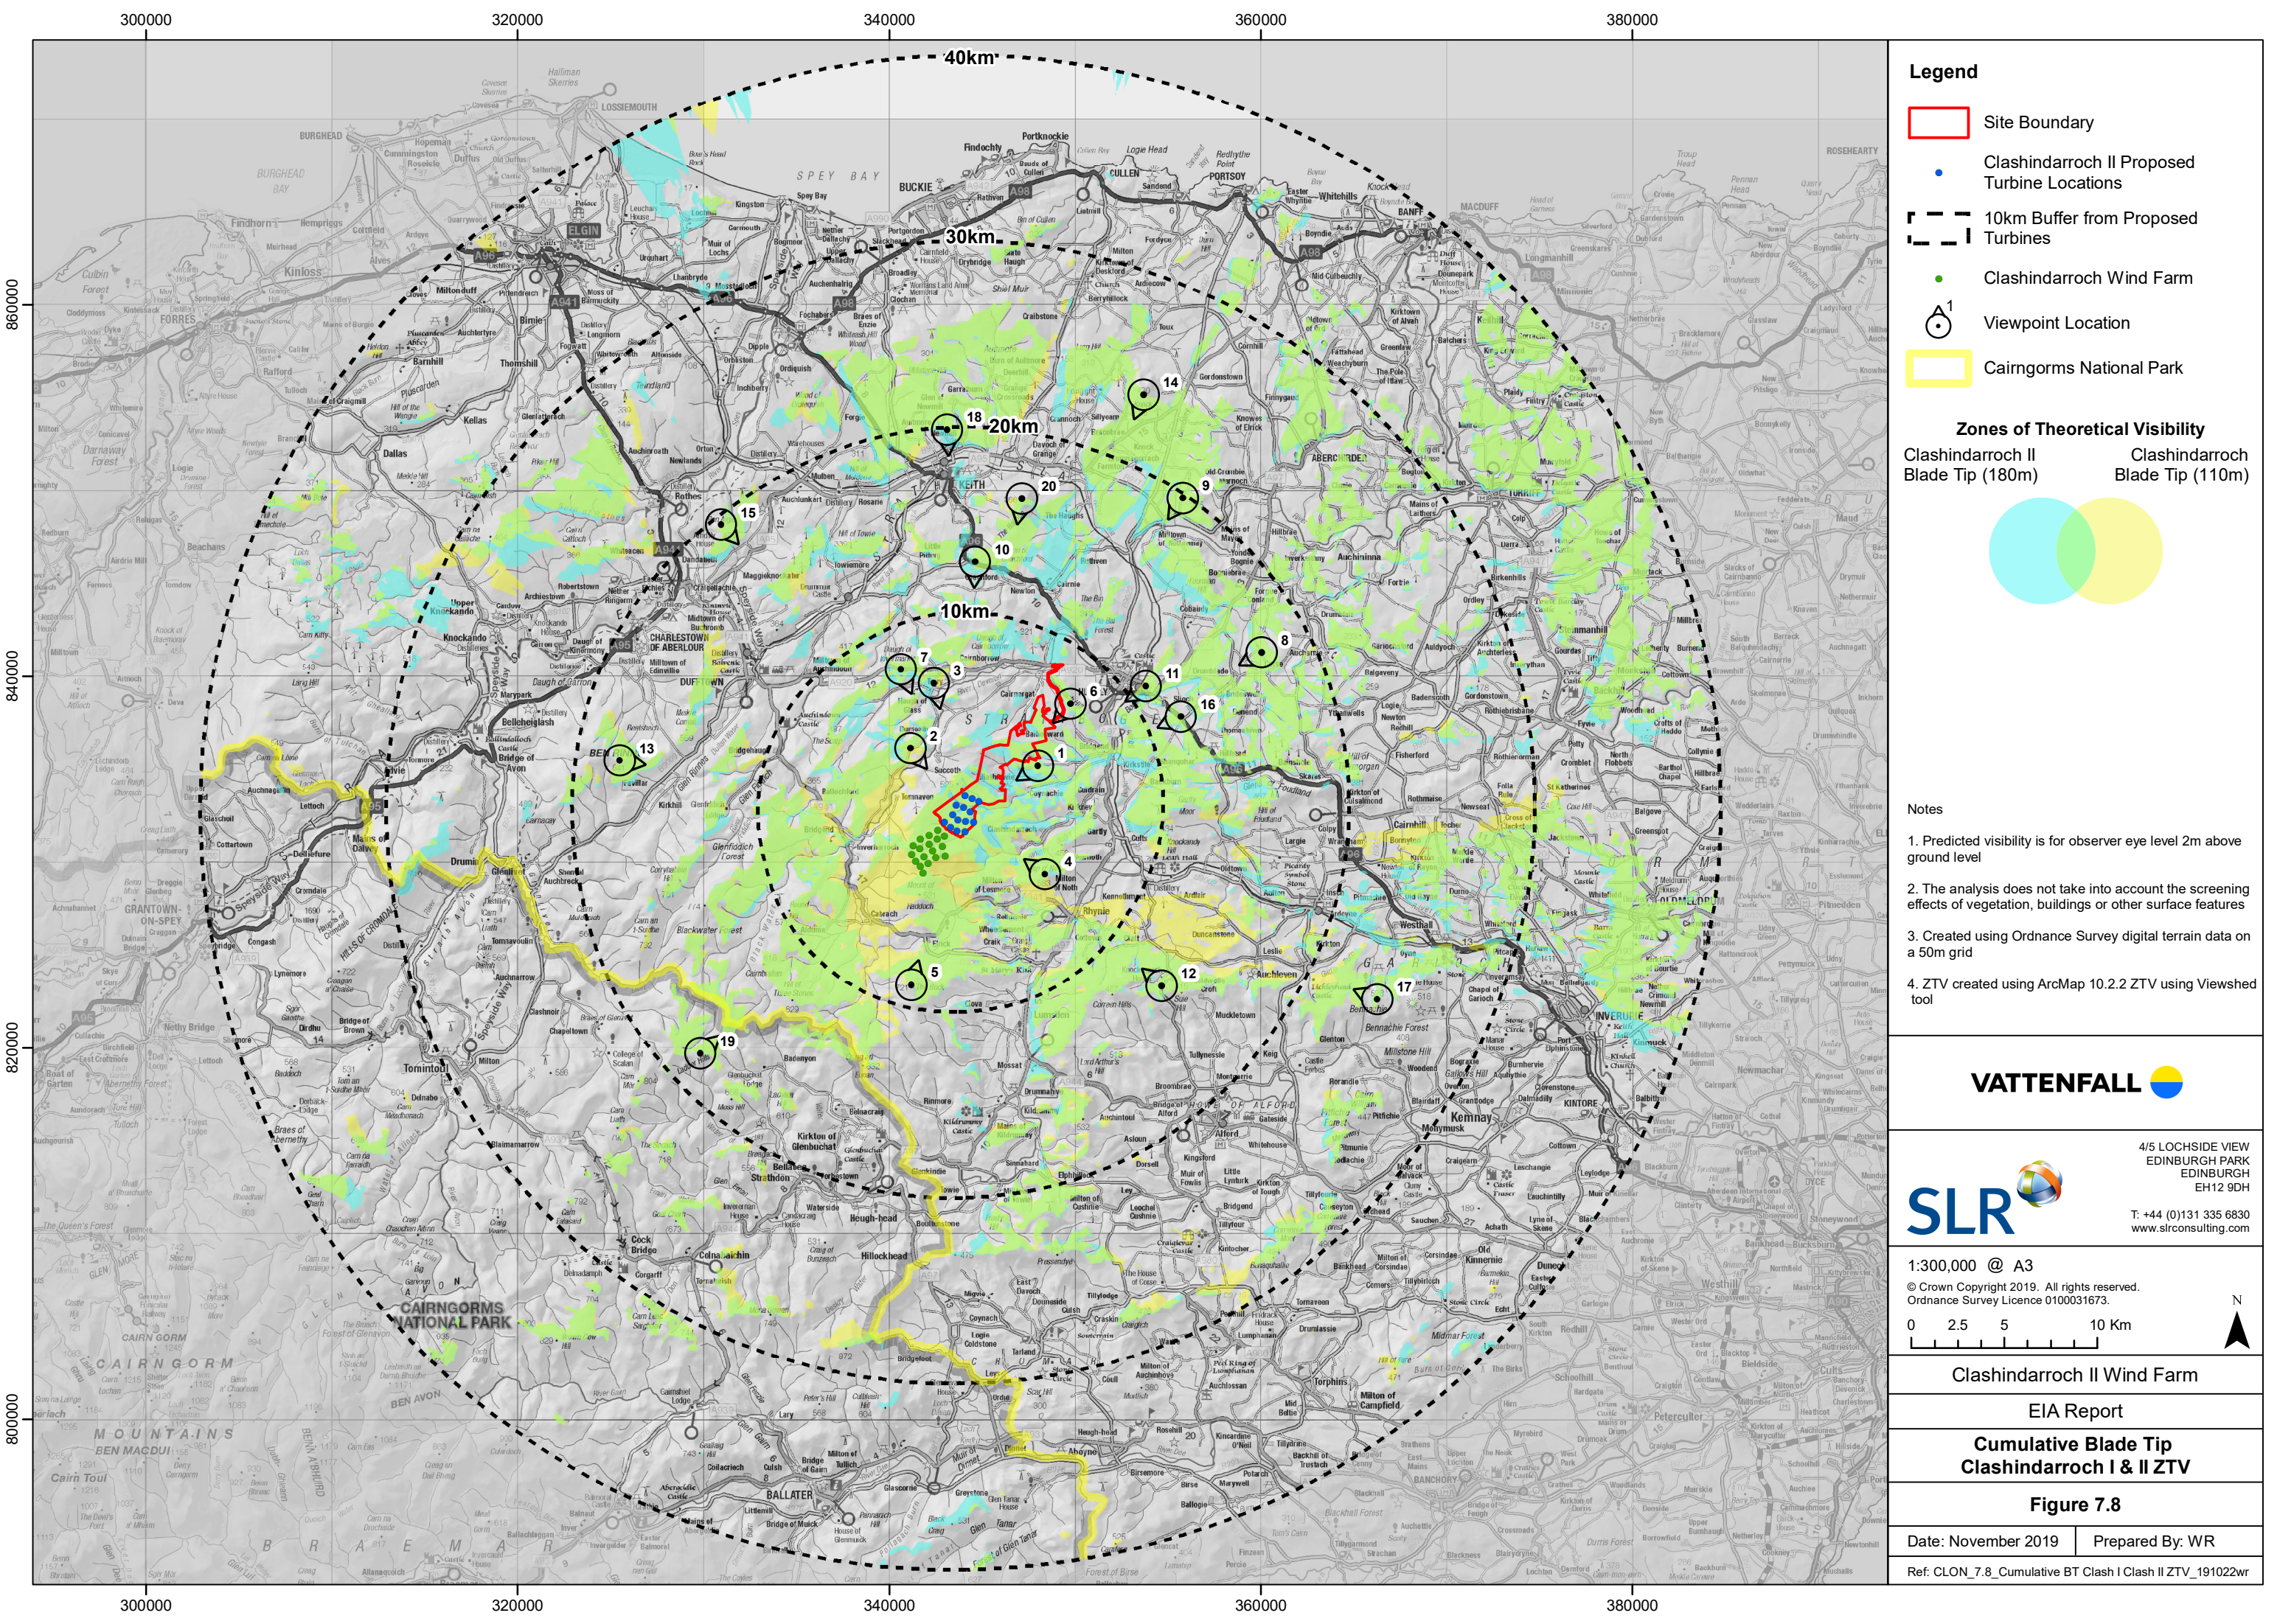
300000
320000
340000
360000
380000

860000
840000
820000
800000

40km
30km
20km
10km

1 2 3 4 5 6 7 8 9 10 11 12 13 14 15 16 17 18 19 20

CAIRNGORMS NATIONAL PARK

Legend

Site Boundary

Clashindarroch II Proposed Turbine Locations

10km Buffer from Proposed Turbines

Clashindarroch Wind Farm

Viewpoint Location

Cairngorms National Park

Zones of Theoretical Visibility

Clashindarroch II Blade Tip (180m)

Clashindarroch Blade Tip (110m)

Notes

1. Predicted visibility is for observer eye level 2m above ground level

2. The analysis does not take into account the screening effects of vegetation, buildings or other surface features

3. Created using Ordnance Survey digital terrain data on a 50m grid

4. ZTV created using ArcMap 10.2.2 ZTV using Viewshed tool

VATTENFALL

SLR

4/5 LOCHSIDE VIEW
EDINBURGH PARK
EDINBURGH
EH12 9DH

T: +44 (0)131 335 6830
www.slrconsulting.com

1:300,000 @ A3

© Crown Copyright 2019. All rights reserved. Ordnance Survey Licence 0100031673.

0 2.5 5 10 Km

N

Clashindarroch II Wind Farm

EIA Report

Cumulative Blade Tip
Clashindarroch I & II ZTV

Figure 7.8

Date: November 2019 | Prepared By: WR

Ref: CLON_7.8_Cumulative BT Clash I Clash II ZTV_191022wr